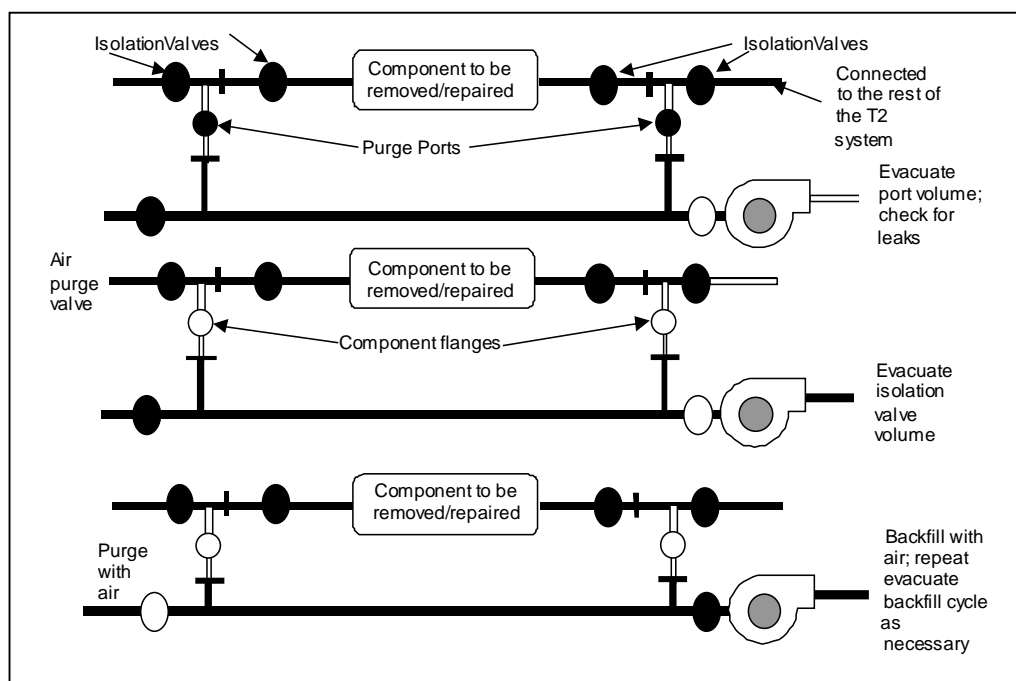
IsolationValves

Component to be removed/repaired

IsolationValves

Connected to the rest of the T2 system

Purge Ports

Evacuate port volume; check for leaks

Air purge valve

Component to be removed/repaired

Component flanges

Evacuate isolation valve volume

Component to be removed/repaired

Purge with air

Backfill with air; repeat evacuate backfill cycle as necessary